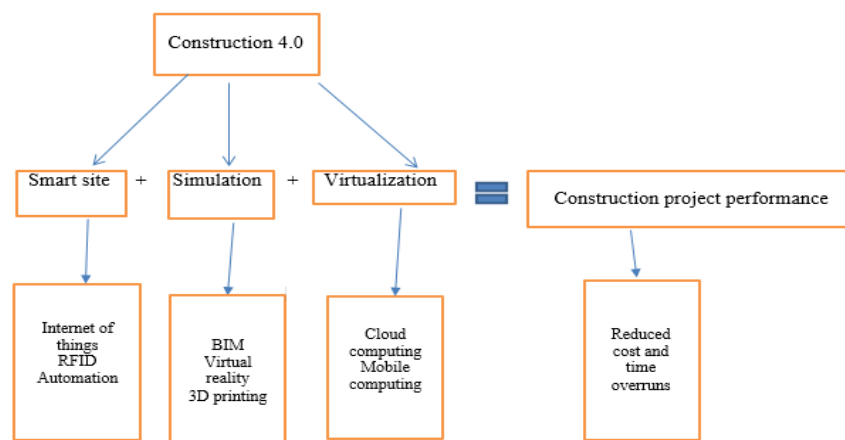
Construction 4.0

Smart site + Simulation + Virtualization

Construction project performance

Internet of things
RFID
Automation

BIM
Virtual reality
3D printing

Cloud computing
Mobile computing

Reduced cost and time overruns